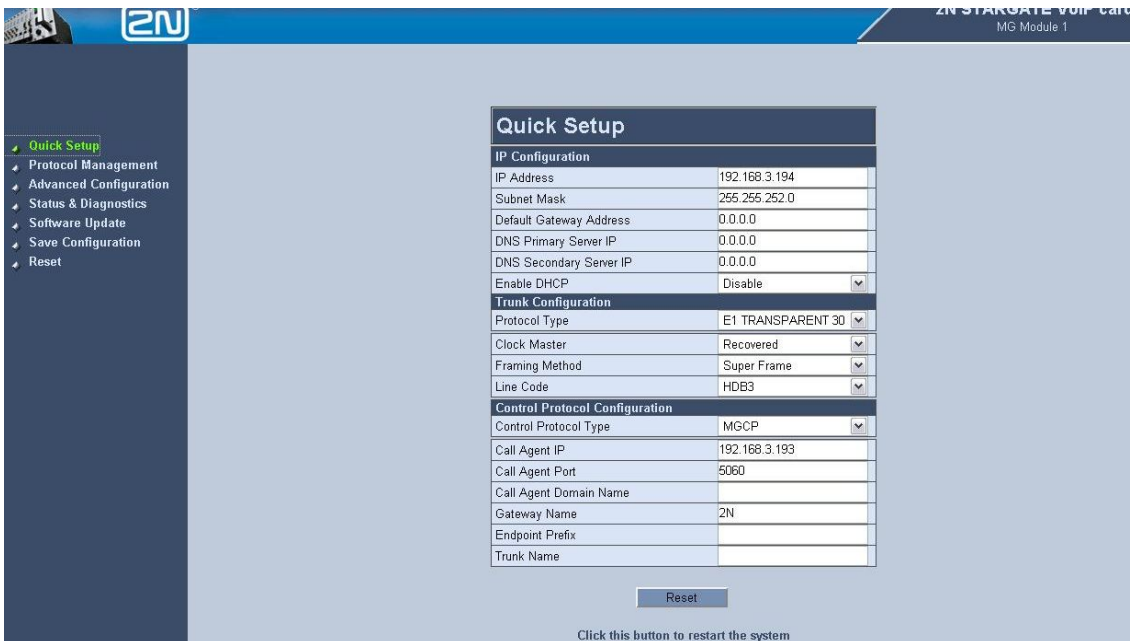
2N

2N STARGATE VoIP card
MG Module 1

Quick Setup
Protocol Management
Advanced Configuration
Status & Diagnostics
Software Update
Save Configuration
Reset

Quick Setup

| IP Configuration | |
|---|---|
| IP Address | 192.168.3.194 |
| Subnet Mask | 255.255.252.0 |
| Default Gateway Address | 0.0.0.0 |
| DNS Primary Server IP | 0.0.0.0 |
| DNS Secondary Server IP | 0.0.0.0 |
| Enable DHCP | Disable |
| **Trunk Configuration** | |
| Protocol Type | E1 TRANSPARENT 30 |
| Clock Master | Recovered |
| Framing Method | Super Frame |
| Line Code | HDB3 |
| **Control Protocol Configuration** | |
| Control Protocol Type | MGCP |
| Call Agent IP | 192.168.3.193 |
| Call Agent Port | 5060 |
| Call Agent Domain Name | |
| Gateway Name | 2N |
| Endpoint Prefix | |
| Trunk Name | |

Reset

Click this button to restart the system